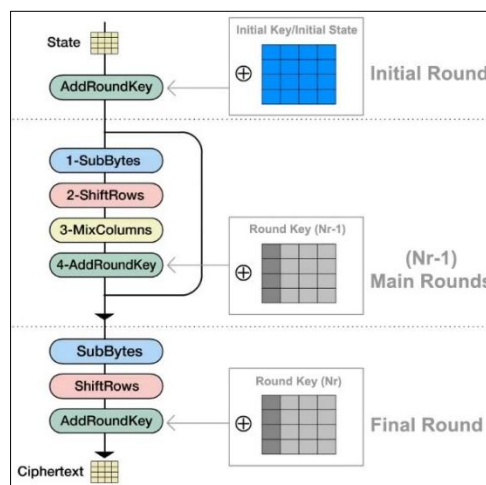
State

Initial Key/Initial State

$\oplus$

AddRoundKey

Initial Round

1-SubBytes

2-ShiftRows

3-MixColumns

Round Key (Nr-1)

4-AddRoundKey

$\oplus$

(Nr-1)
Main Rounds

SubBytes

ShiftRows

Round Key (Nr)

AddRoundKey

$\oplus$

Final Round

Ciphertext